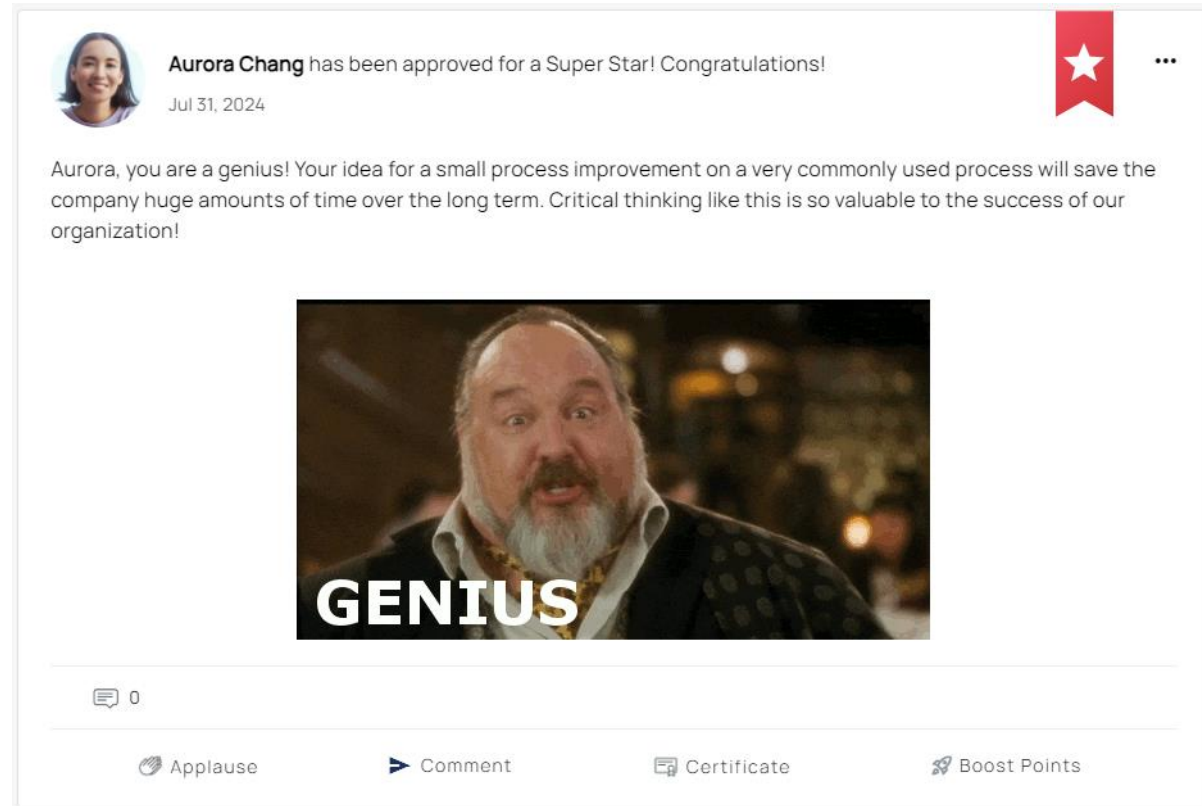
**Aurora Chang** has been approved for a Super Star! Congratulations!

Jul 31, 2024

...

Aurora, you are a genius! Your idea for a small process improvement on a very commonly used process will save the company huge amounts of time over the long term. Critical thinking like this is so valuable to the success of our organization!

GENIUS

0

Applause Comment Certificate Boost Points